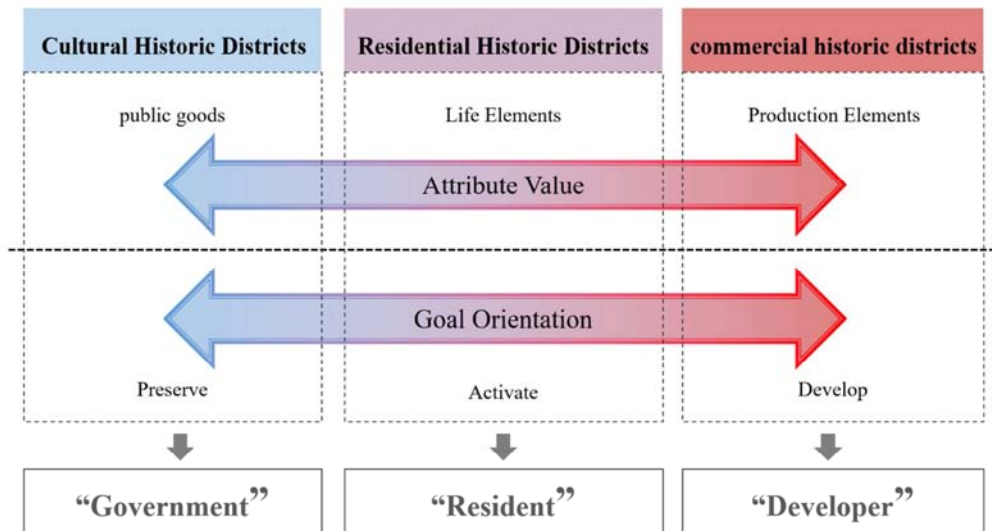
Cultural Historic Districts

Residential Historic Districts

commercial historic districts

public goods

Life Elements

Production Elements

Attribute Value

Goal Orientation

Preserve

Activate

Develop

“Government”

“Resident”

“Developer”